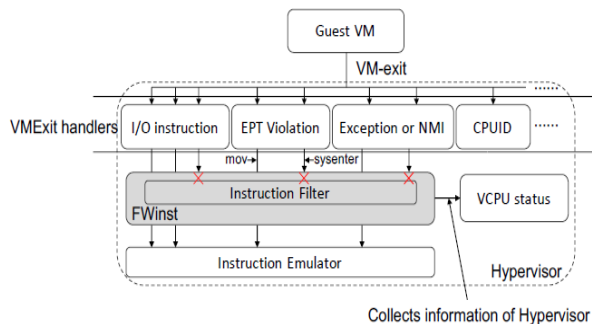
Guest VM

VM-exit

......

VMExit handlers

I/O instruction

EPT Violation

Exception or NMI

CPUID

......

mov

sysenter

Instruction Filter

FWinst

VCPU status

Instruction Emulator

Hypervisor

Collects information of Hypervisor